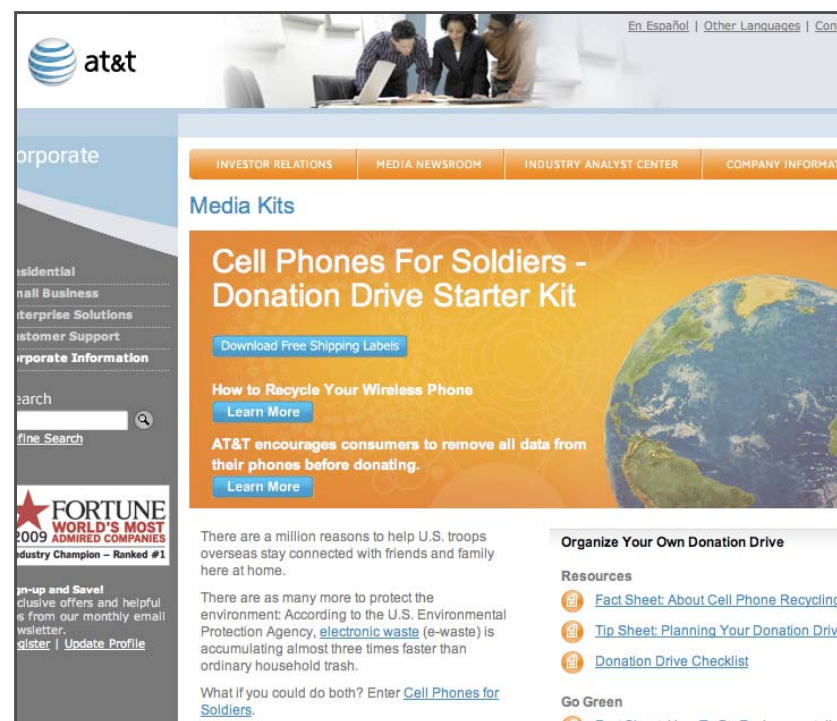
at&t

En Español | Other Languages | Con

rporate

INVESTOR RELATIONS | MEDIA NEWSROOM | INDUSTRY ANALYST CENTER | COMPANY INFORMAT

Media Kits

esidential
nall Business
terprise Solutions
stomer Support
rporate Information

earch

fine Search

FORTUNE
WORLD'S MOST
2009 ADMIRED COMPANIES
dustry Champion – Ranked #1

gn-up and Save!
clusive offers and helpful
s from our monthly email
wsletter.
gister | Update Profile

Cell Phones For Soldiers - Donation Drive Starter Kit

Download Free Shipping Labels

How to Recycle Your Wireless Phone

Learn More

AT&T encourages consumers to remove all data from their phones before donating.

Learn More

There are a million reasons to help U.S. troops overseas stay connected with friends and family here at home.

There are as many more to protect the environment: According to the U.S. Environmental Protection Agency, electronic waste (e-waste) is accumulating almost three times faster than ordinary household trash.

What if you could do both? Enter Cell Phones for Soldiers.

Organize Your Own Donation Drive

Resources

Fact Sheet: About Cell Phone Recyclin

Tip Sheet: Planning Your Donation Driv

Donation Drive Checklist

Go Green